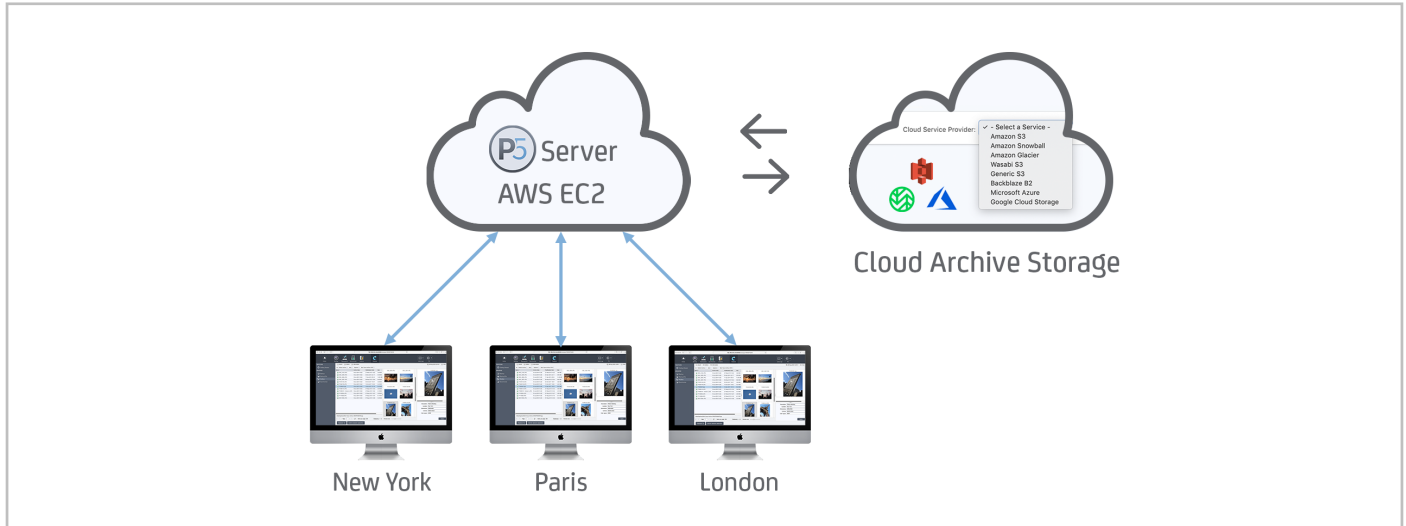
P5 Server
AWS EC2

Cloud Service Provider:
✓ - Select a Service -
Amazon S3
Amazon Snowball
Amazon Glacier
Wasabi S3
Generic S3
Backblaze B2
Microsoft Azure
Google Cloud Storage

Cloud Archive Storage

New York

Paris

London